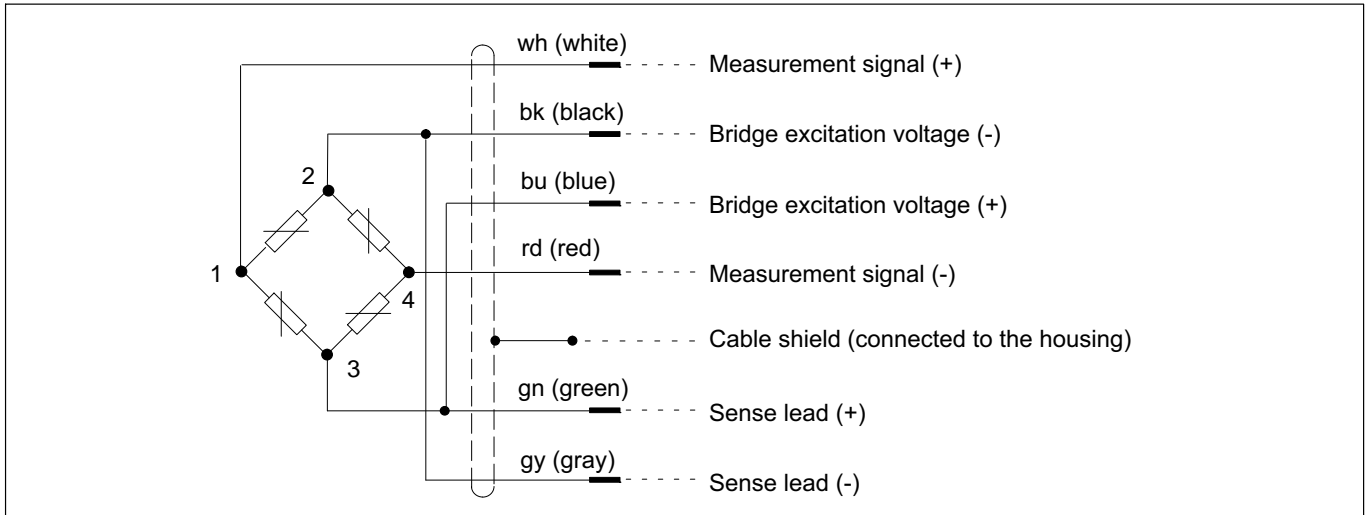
wh (white)
Measurement signal (+)

bk (black)
Bridge excitation voltage (-)

2

bu (blue)
Bridge excitation voltage (+)

rd (red)
1
Measurement signal (-)
4

Cable shield (connected to the housing)

3

gn (green)
Sense lead (+)

gy (gray)
Sense lead (-)